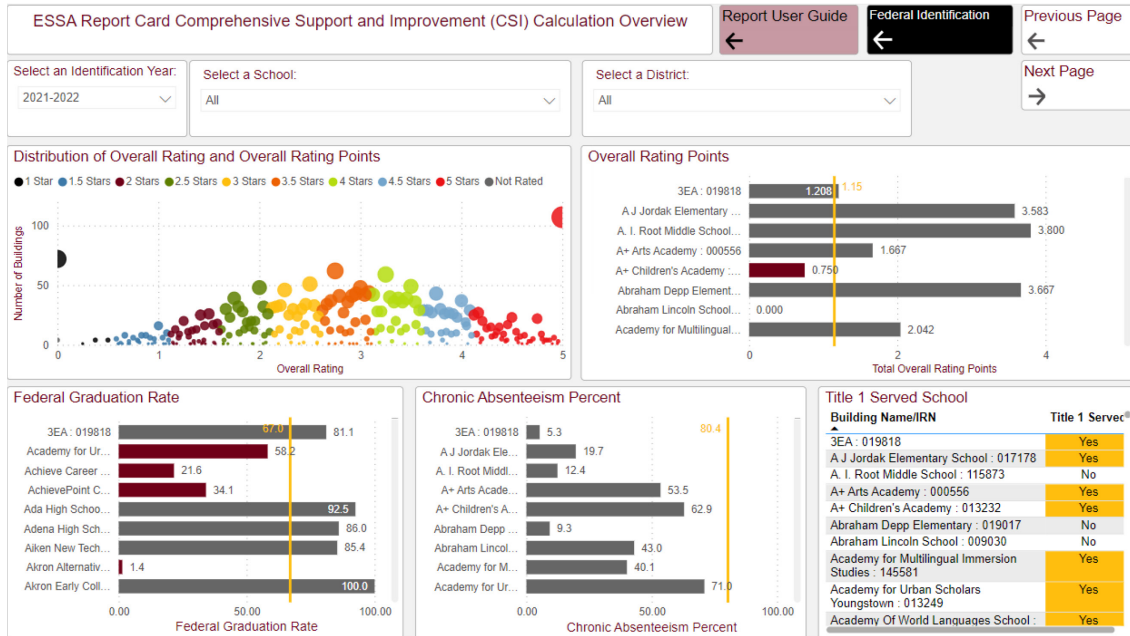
ESSA Report Card Comprehensive Support and Improvement (CSI) Calculation Overview

Report User Guide

Federal Identification

Previous Page

Next Page

Select an Identification Year:
2021-2022

Select a School:
All

Select a District:
All

Distribution of Overall Rating and Overall Rating Points

1 Star 1.5 Stars 2 Stars 2.5 Stars 3 Stars 3.5 Stars 4 Stars 4.5 Stars 5 Stars Not Rated

Number of Buildings
100
50
0
0 1 2 3 4 5
Overall Rating

Overall Rating Points

| | |
|---|---|
| 3EA : 019818 | 1.208 |
| A J Jordak Elementary ... | 3.583 |
| A. I. Root Middle School... | 3.800 |
| A+ Arts Academy : 000556 | 1.667 |
| A+ Children's Academy :... | 0.750 |
| Abraham Depp Element... | 3.667 |
| Abraham Lincoln School... | 0.000 |
| Academy for Multilingual... | 2.042 |

1.15
0 2 4
Total Overall Rating Points

Federal Graduation Rate

| | |
|---|---|
| 3EA : 019818 | 81.1 |
| Academy for Ur... | 58.2 |
| Achieve Career ... | 21.6 |
| AchievePoint C... | 34.1 |
| Ada High Schoo... | 92.5 |
| Adena High Sch... | 86.0 |
| Aiken New Tech... | 85.4 |
| Akron Alternativ... | 1.4 |
| Akron Early Coll... | 100.0 |

67.0
0.00 50.00 100.00
Federal Graduation Rate

Chronic Absenteeism Percent

| | |
|---|---|
| 3EA : 019818 | 5.3 |
| A J Jordak Ele... | 19.7 |
| A. I. Root Middl... | 12.4 |
| A+ Arts Acade... | 53.5 |
| A+ Children's A... | 62.9 |
| Abraham Depp ... | 9.3 |
| Abraham Lincol... | 43.0 |
| Academy for M... | 40.1 |
| Academy for Ur... | 71.0 |

80.4
0.00 50.00 100.00
Chronic Absenteeism Percent

Title 1 Served School

| Building Name/IRN | Title 1 Served |
|---|---|
| 3EA : 019818 | Yes |
| A J Jordak Elementary School : 017178 | Yes |
| A. I. Root Middle School : 115873 | No |
| A+ Arts Academy : 000556 | Yes |
| A+ Children's Academy : 013232 | Yes |
| Abraham Depp Elementary : 019017 | No |
| Abraham Lincoln School : 009030 | No |
| Academy for Multilingual Immersion Studies : 145581 | Yes |
| Academy for Urban Scholars Youngstown : 013249 | Yes |
| Academy Of World Languages School : | Yes |